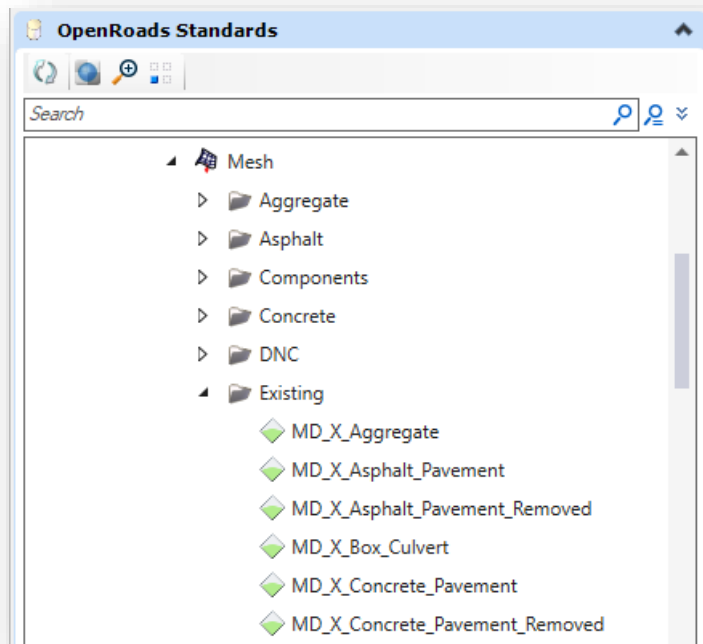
OpenRoads Standards

Search

Mesh
Aggregate
Asphalt
Components
Concrete
DNC
Existing
MD_X_Aggregate
MD_X_Asphalt_Pavement
MD_X_Asphalt_Pavement_Removed
MD_X_Box_Culvert
MD_X_Concrete_Pavement
MD_X_Concrete_Pavement_Removed